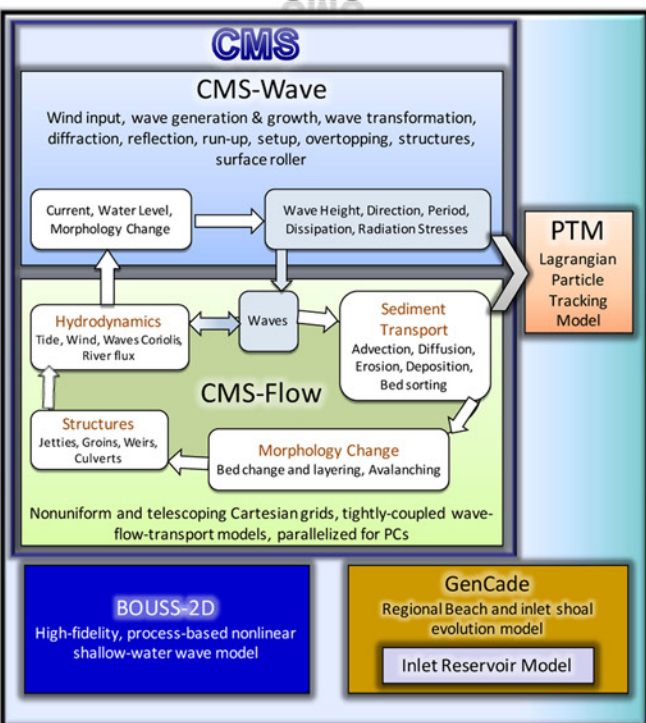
CMS

CMS-Wave

Wind input, wave generation & growth, wave transformation, diffraction, reflection, run-up, setup, overtopping, structures, surface roller

Current, Water Level, Morphology Change

Wave Height, Direction, Period, Dissipation, Radiation Stresses

PTM
Lagrangian Particle Tracking Model

Hydrodynamics
Tide, Wind, Waves Coriolis, River flux

Waves

Sediment Transport
Advection, Diffusion, Erosion, Deposition, Bed sorting

CMS-Flow

Structures
Jetties, Groins, Weirs, Culverts

Morphology Change
Bed change and layering, Avalanching

Nonuniform and telescoping Cartesian grids, tightly-coupled wave-flow-transport models, parallelized for PCs

BOUSS-2D
High-fidelity, process-based nonlinear shallow-water wave model

GenCade
Regional Beach and inlet shoal evolution model

Inlet Reservoir Model